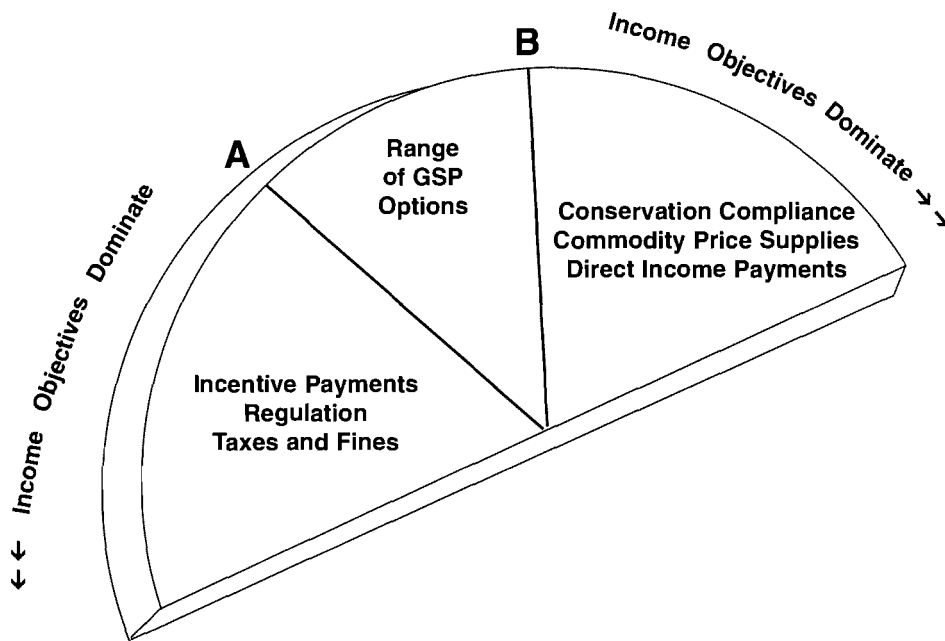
B

Income Objectives Dominate → →

A

Range of GSP Options

Income Objectives Dominate

Conservation Compliance
Commodity Price Supplies
Direct Income Payments

Incentive Payments
Regulation
Taxes and Fines

← ←